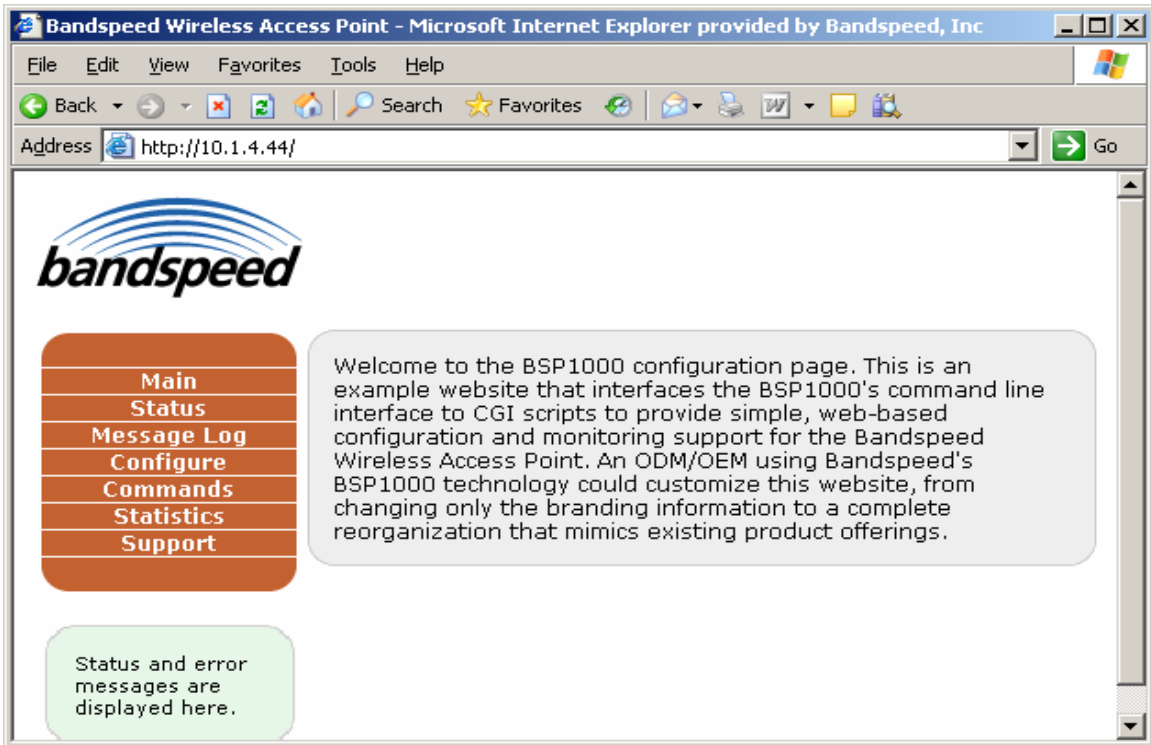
Bandspeed Wireless Access Point - Microsoft Internet Explorer provided by Bandspeed, Inc

File Edit View Favorites Tools Help

Back Search Favorites

Address http://10.1.4.44/ Go

bandspeed

Main
Status
Message Log
Configure
Commands
Statistics
Support

Welcome to the BSP1000 configuration page. This is an example website that interfaces the BSP1000's command line interface to CGI scripts to provide simple, web-based configuration and monitoring support for the Bandspeed Wireless Access Point. An ODM/OEM using Bandspeed's BSP1000 technology could customize this website, from changing only the branding information to a complete reorganization that mimics existing product offerings.

Status and error messages are displayed here.